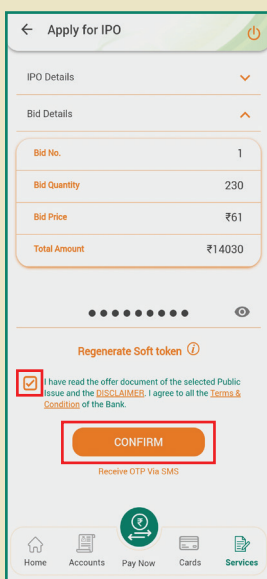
Apply for IPO

IPO Details

Bid Details

| Bid No. | 1 |
|---|---|
| Bid Quantity | 230 |
| Bid Price | ₹61 |
| Total Amount | ₹14030 |

●●●●●●●●●

Regenerate Soft token

I have read the offer document of the selected Public Issue and the DISCLAIMER. I agree to all the Terms & Condition of the Bank.

CONFIRM

Receive OTP Via SMS

Home Accounts Pay Now Cards Services